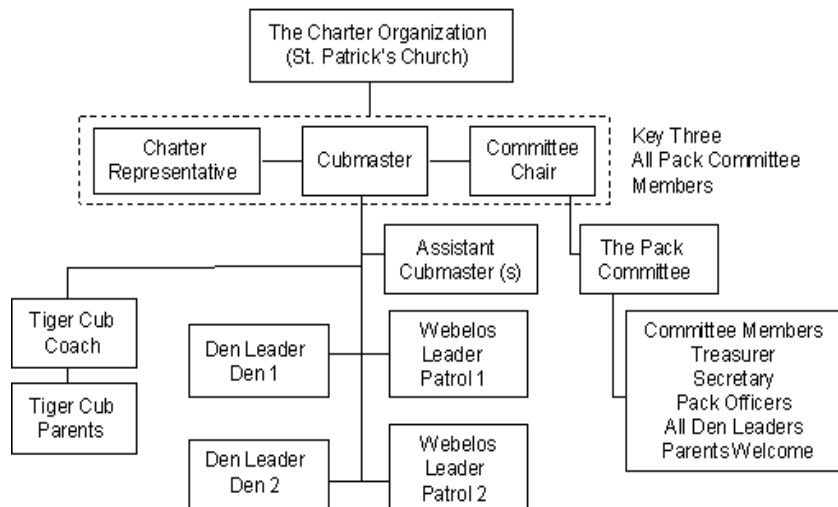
The Charter Organization
(St. Patrick's Church)

Charter Representative

Cubmaster

Committee Chair

Key Three
All Pack Committee Members

Assistant Cubmaster (s)

The Pack Committee

Tiger Cub Coach

Tiger Cub Parents

Den Leader Den 1

Webelos Leader Patrol 1

Committee Members
Treasurer
Secretary
Pack Officers
All Den Leaders
Parents Welcome

Den Leader Den 2

Webelos Leader Patrol 2